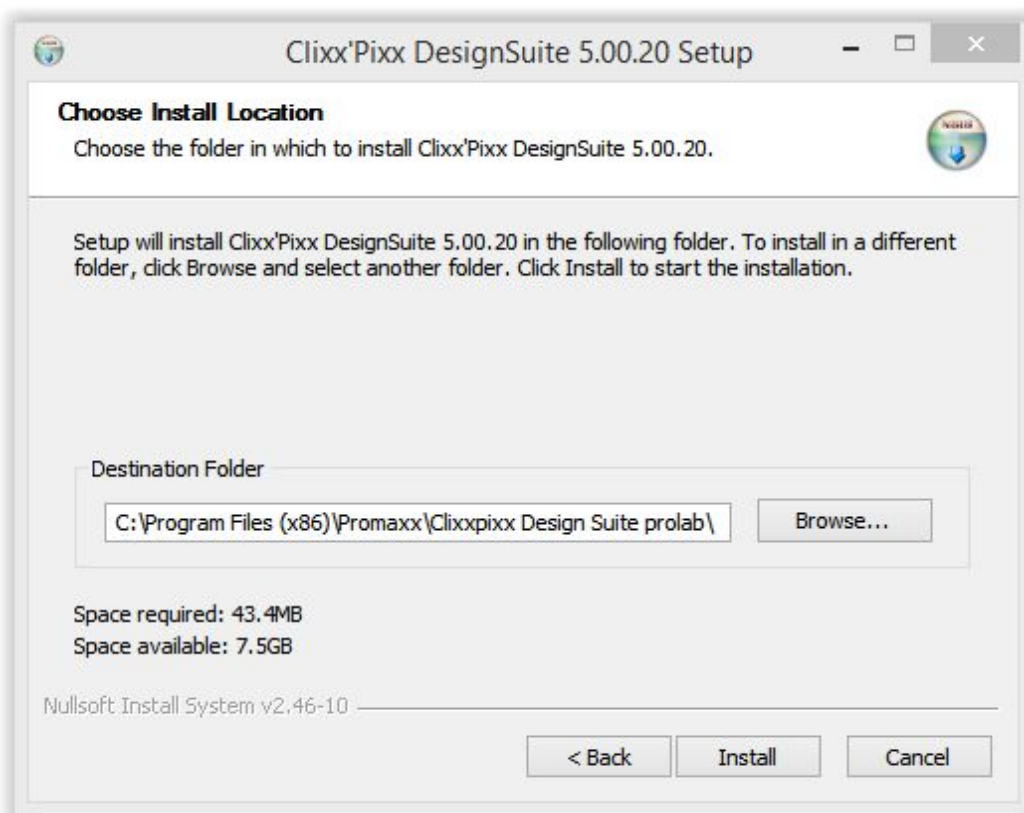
Clixx'Pixx DesignSuite 5.00.20 Setup

Choose Install Location
Choose the folder in which to install Clixx'Pixx DesignSuite 5.00.20.

Setup will install Clixx'Pixx DesignSuite 5.00.20 in the following folder. To install in a different folder, click Browse and select another folder. Click Install to start the installation.

Destination Folder

C:\Program Files (x86)\Promaxx\Clixxpixx Design Suite prolab\

Browse...

Space required: 43.4MB
Space available: 7.5GB

Nullsoft Install System v2.46-10

< Back

Install

Cancel